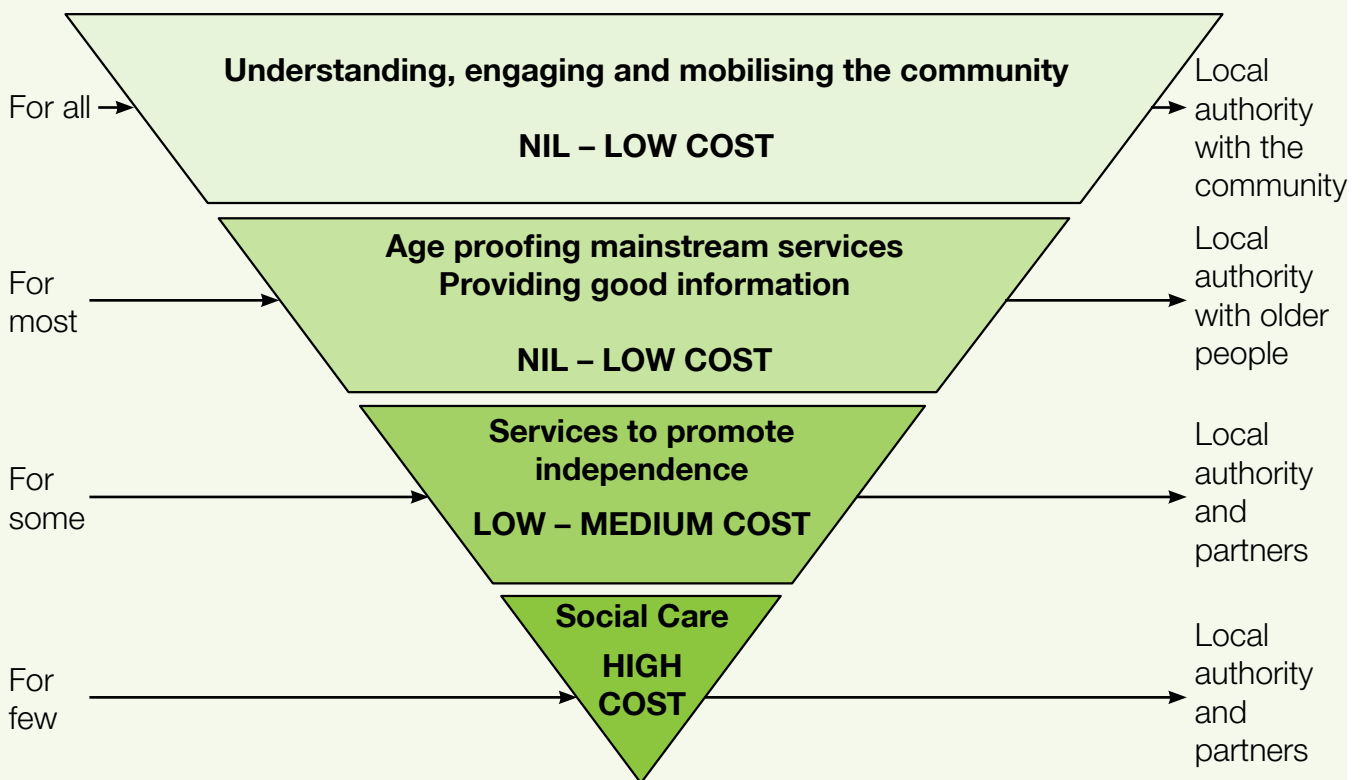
For all

Understanding, engaging and mobilising the community

NIL – LOW COST

Local authority with the community

For most

Age proofing mainstream services
Providing good information

NIL – LOW COST

Local authority with older people

For some

Services to promote independence

LOW – MEDIUM COST

Local authority and partners

For few

Social Care

HIGH COST

Local authority and partners